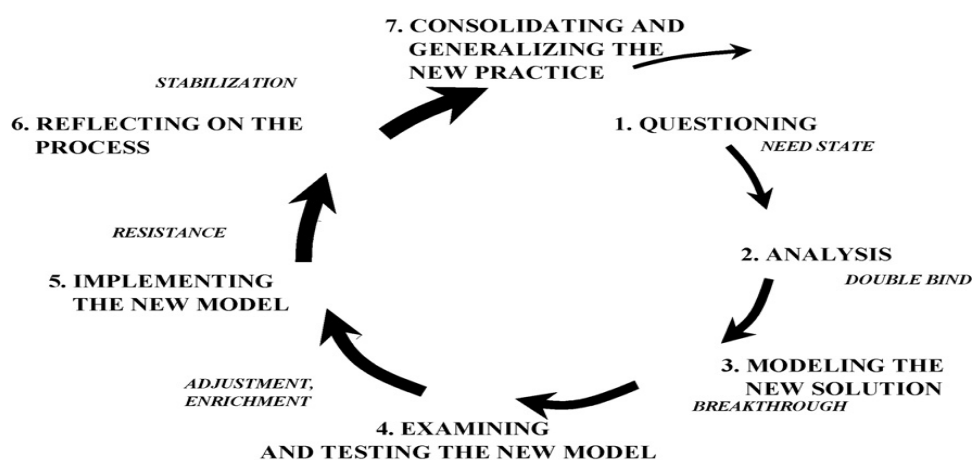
7. CONSOLIDATING AND GENERALIZING THE NEW PRACTICE

STABILIZATION

6. REFLECTING ON THE PROCESS

1. QUESTIONING

NEED STATE

RESISTANCE

2. ANALYSIS

DOUBLE BIND

5. IMPLEMENTING THE NEW MODEL

3. MODELING THE NEW SOLUTION

BREAKTHROUGH

ADJUSTMENT, ENRICHMENT

4. EXAMINING AND TESTING THE NEW MODEL